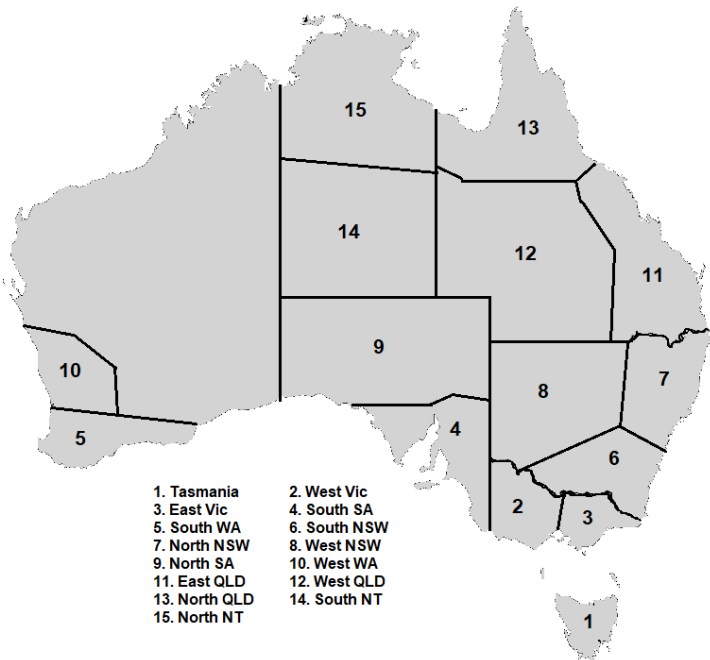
15

13

14

12

11

10

9

7

8

5

4

6

2

3

1

1. Tasmania
3. East Vic
5. South WA
7. North NSW
9. North SA
11. East QLD
13. North QLD
15. North NT

2. West Vic
4. South SA
6. South NSW
8. West NSW
10. West WA
12. West QLD
14. South NT